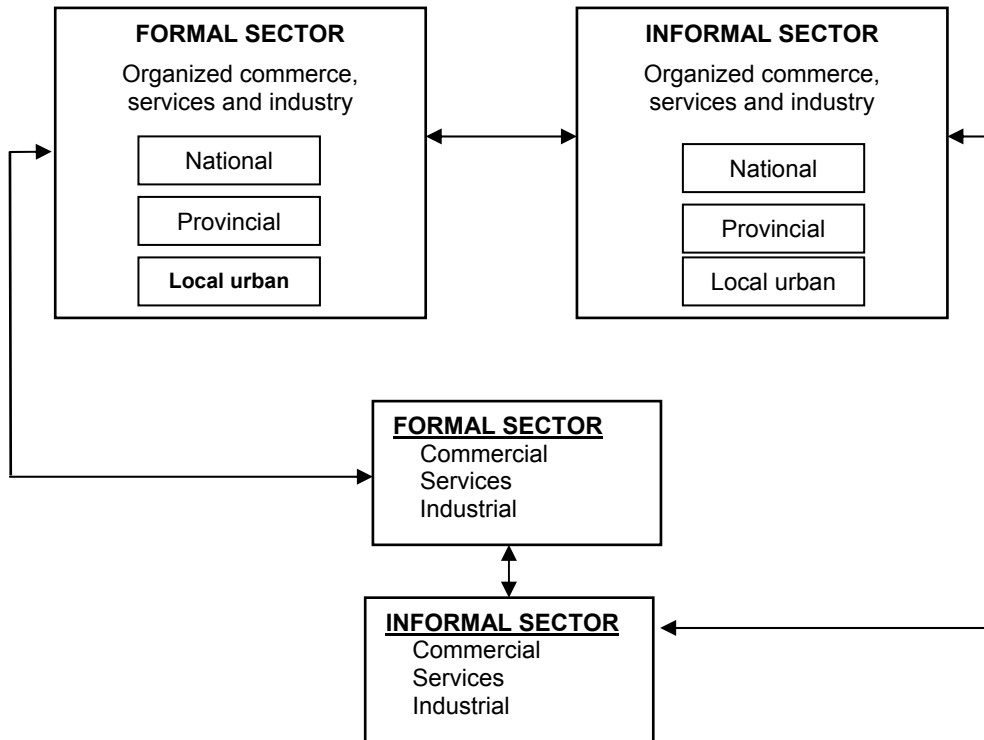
FORMAL SECTOR
Organized commerce, services and industry

National

Provincial

Local urban

INFORMAL SECTOR
Organized commerce, services and industry

National

Provincial

Local urban

FORMAL SECTOR
Commercial
Services
Industrial

INFORMAL SECTOR
Commercial
Services
Industrial